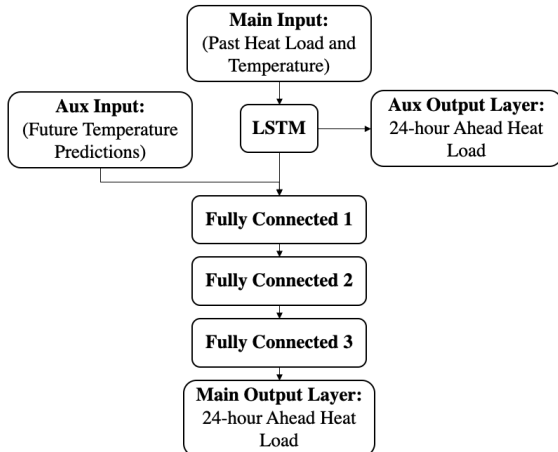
Main Input:
(Past Heat Load and Temperature)

Aux Input:
(Future Temperature Predictions)

LSTM

Aux Output Layer:
24-hour Ahead Heat Load

Fully Connected 1

Fully Connected 2

Fully Connected 3

Main Output Layer:
24-hour Ahead Heat Load